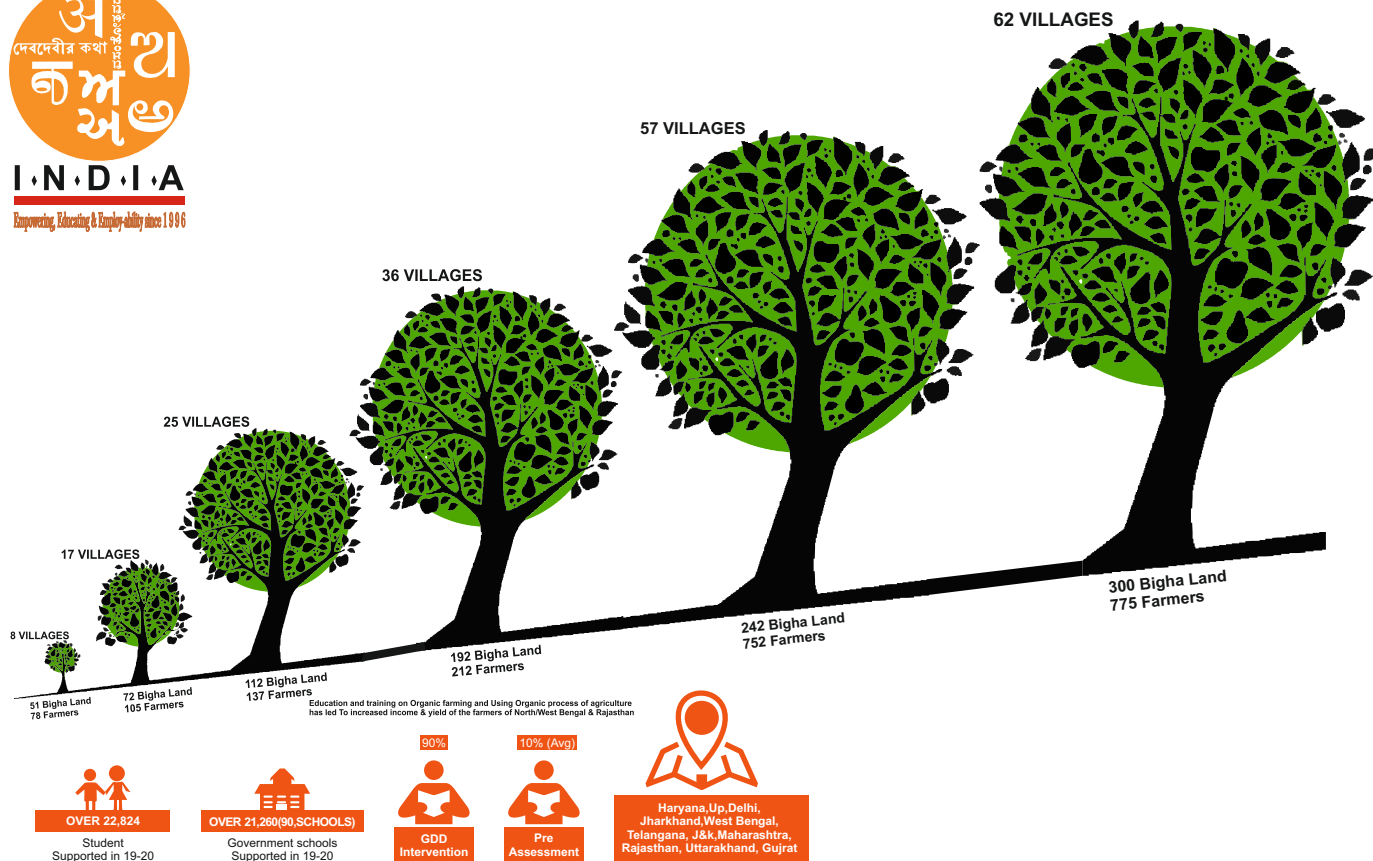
অ থ
দেবদেবীর কথা
ক অ ঙ
I·N·D·I·A
Empowering, Educating & Employ-ability since 1996

62 VILLAGES

57 VILLAGES

36 VILLAGES

25 VILLAGES

17 VILLAGES

8 VILLAGES

51 Bigha Land
78 Farmers

72 Bigha Land
105 Farmers

112 Bigha Land
137 Farmers

192 Bigha Land
212 Farmers

242 Bigha Land
752 Farmers

300 Bigha Land
775 Farmers

Education and training on Organic farming and Using Organic process of agriculture has led To increased income & yield of the farmers of North/West Bengal & Rajasthan

OVER 22,824
Student
Supported in 19-20

OVER 21,260(90,SCHOOLS)
Government schools
Supported in 19-20

90%
GDD
Intervention

10% (Avg)
Pre
Assessment

Haryana,Up,Delhi, Jharkhand,West Bengal, Telangana, J&k,Maharashtra, Rajasthan, Uttarakhand, Gujrat